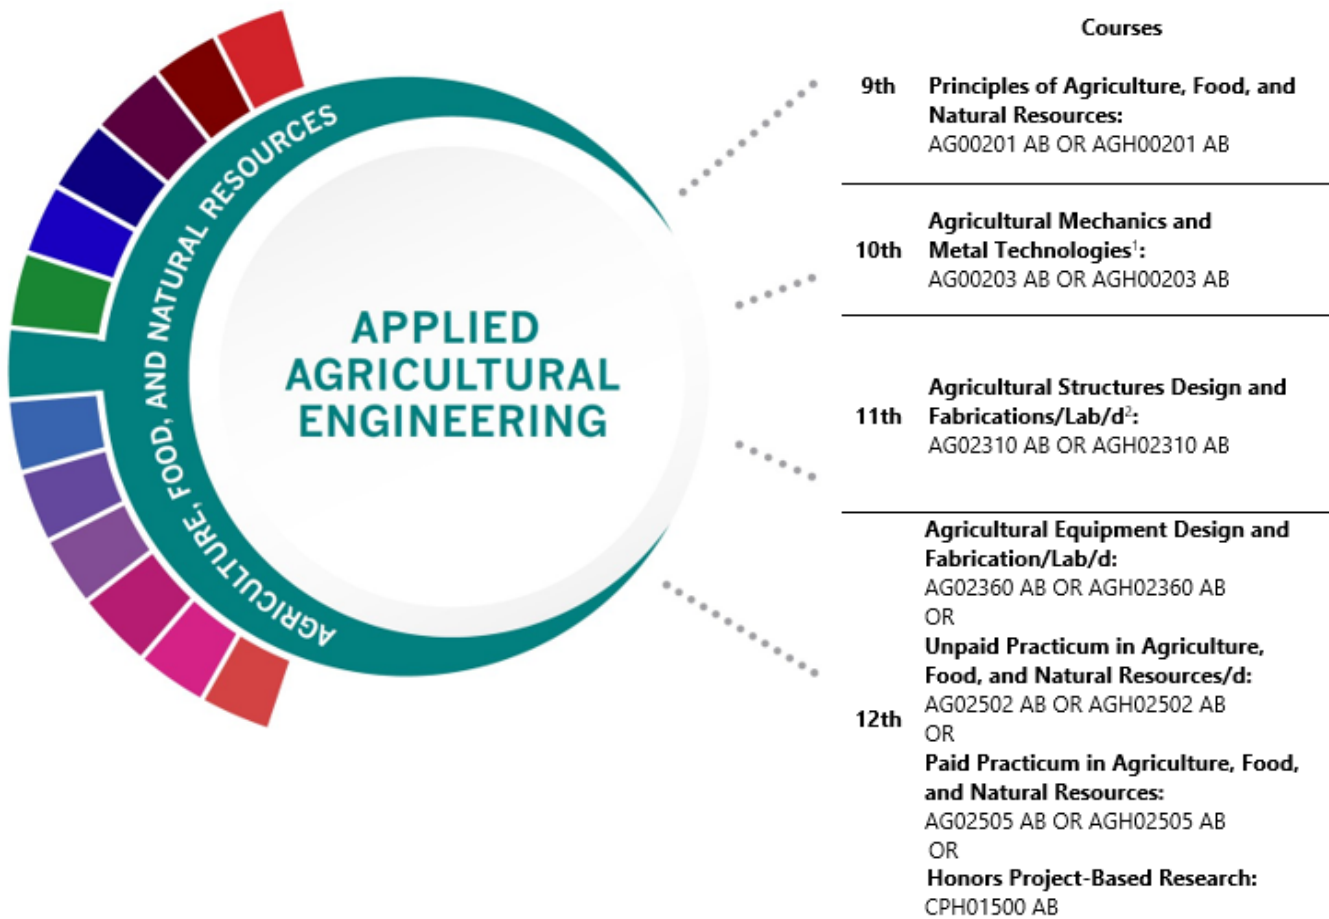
AGRICULTURE, FOOD, AND NATURAL RESOURCES

APPLIED AGRICULTURAL ENGINEERING

Courses

| | |
|---|---|
| 9th | **Principles of Agriculture, Food, and Natural Resources:** AG00201 AB OR AGH00201 AB |
| 10th | **Agricultural Mechanics and Metal Technologies$^1$:** AG00203 AB OR AGH00203 AB |
| 11th | **Agricultural Structures Design and Fabrications/Lab/d$^2$:** AG02310 AB OR AGH02310 AB |
| 12th | **Agricultural Equipment Design and Fabrication/Lab/d:** AG02360 AB OR AGH02360 AB OR **Unpaid Practicum in Agriculture, Food, and Natural Resources/d:** AG02502 AB OR AGH02502 AB OR **Paid Practicum in Agriculture, Food, and Natural Resources:** AG02505 AB OR AGH02505 AB OR **Honors Project-Based Research:** CPH01500 AB |